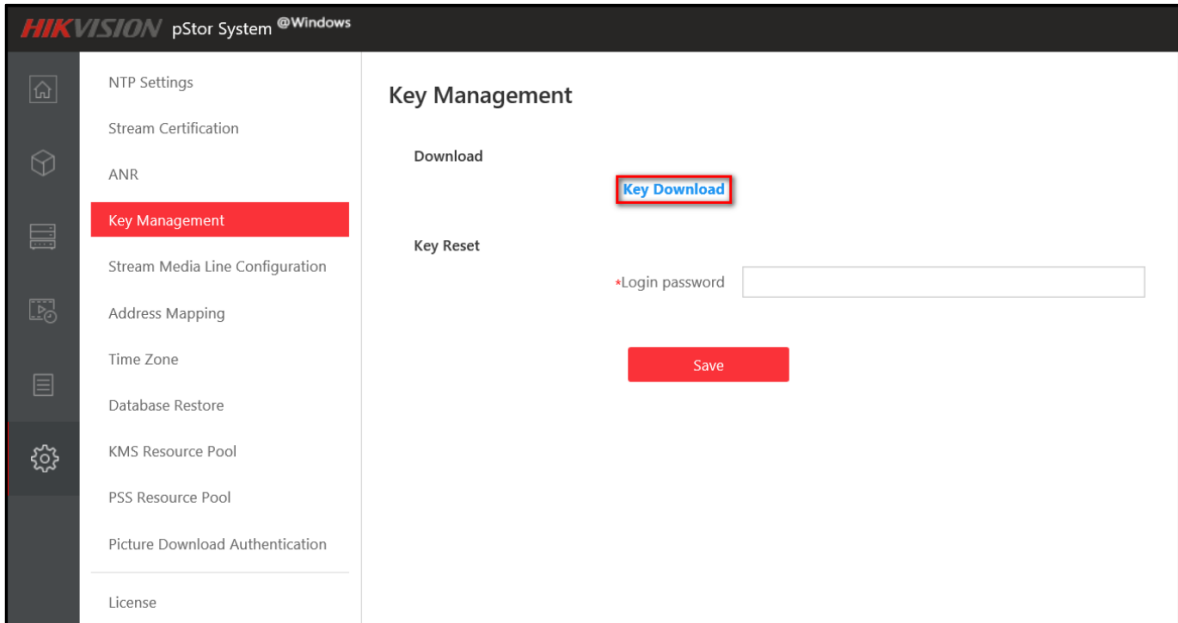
HIKVISION pStor System @Windows

NTP Settings
Stream Certification
ANR
Key Management
Stream Media Line Configuration
Address Mapping
Time Zone
Database Restore
KMS Resource Pool
PSS Resource Pool
Picture Download Authentication
License

Key Management

Download

Key Download

Key Reset

*Login password

Save